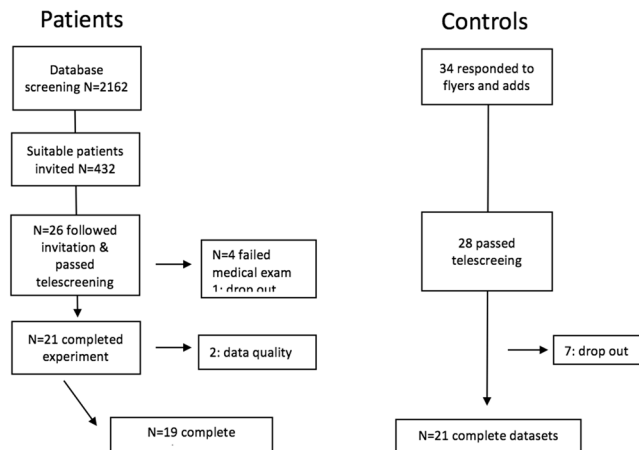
Patients

Controls

Database screening N=2162

Suitable patients invited N=432

N=26 followed invitation & passed telescreening

N=4 failed medical exam
1: drop out

N=21 completed experiment

2: data quality

N=19 complete

34 responded to flyers and adds

28 passed telescreeing

7: drop out

N=21 complete datasets